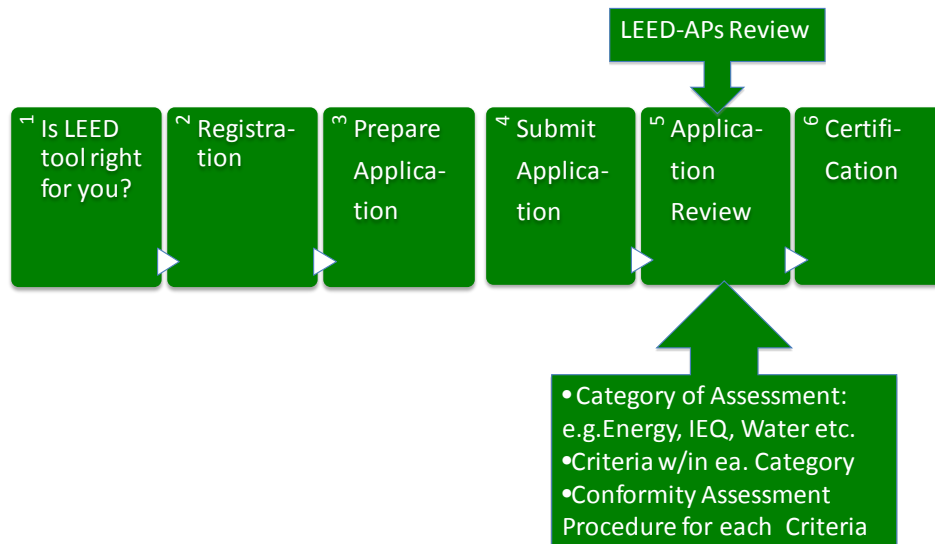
LEED-APs Review

1 Is LEED tool right for you?

2 Registration

3 Prepare Application

4 Submit Application

5 Application Review

6 CertifiCation

• Category of Assessment: e.g.Energy, IEQ, Water etc.
•Criteria w/in ea. Category
•Conformity Assessment Procedure for each Criteria